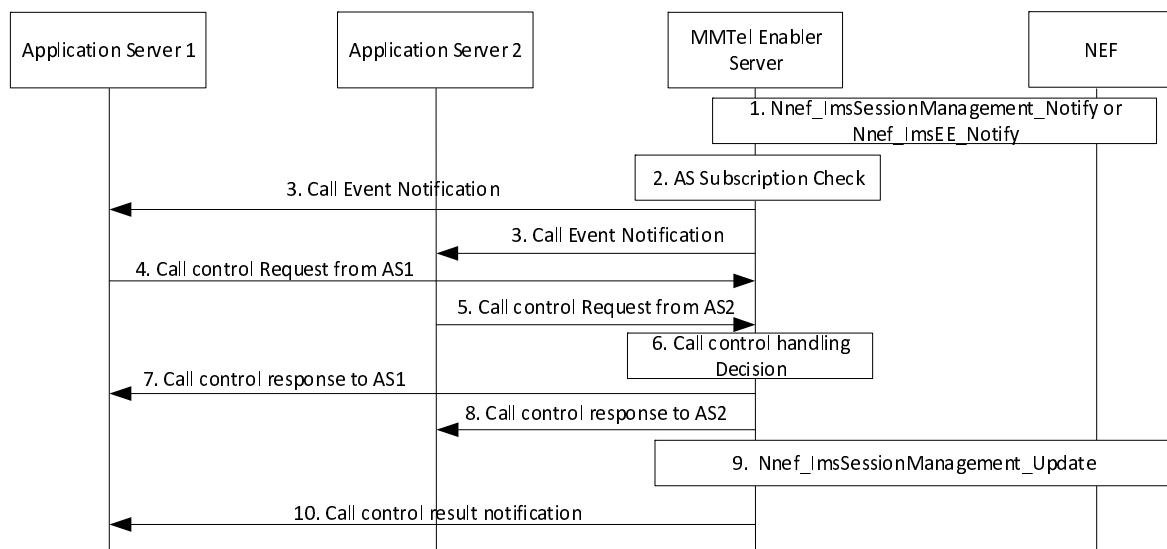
Application Server 1

Application Server 2

MMTel Enabler Server

NEF

1. Nnef_ImsSessionManagement_Notify or Nnef_ImsEE_Notify

2. AS Subscription Check

3. Call Event Notification

3. Call Event Notification

4. Call control Request from AS1

5. Call control Request from AS2

6. Call control handling Decision

7. Call control response to AS1

8. Call control response to AS2

9. Nnef_ImsSessionManagement_Update

10. Call control result notification